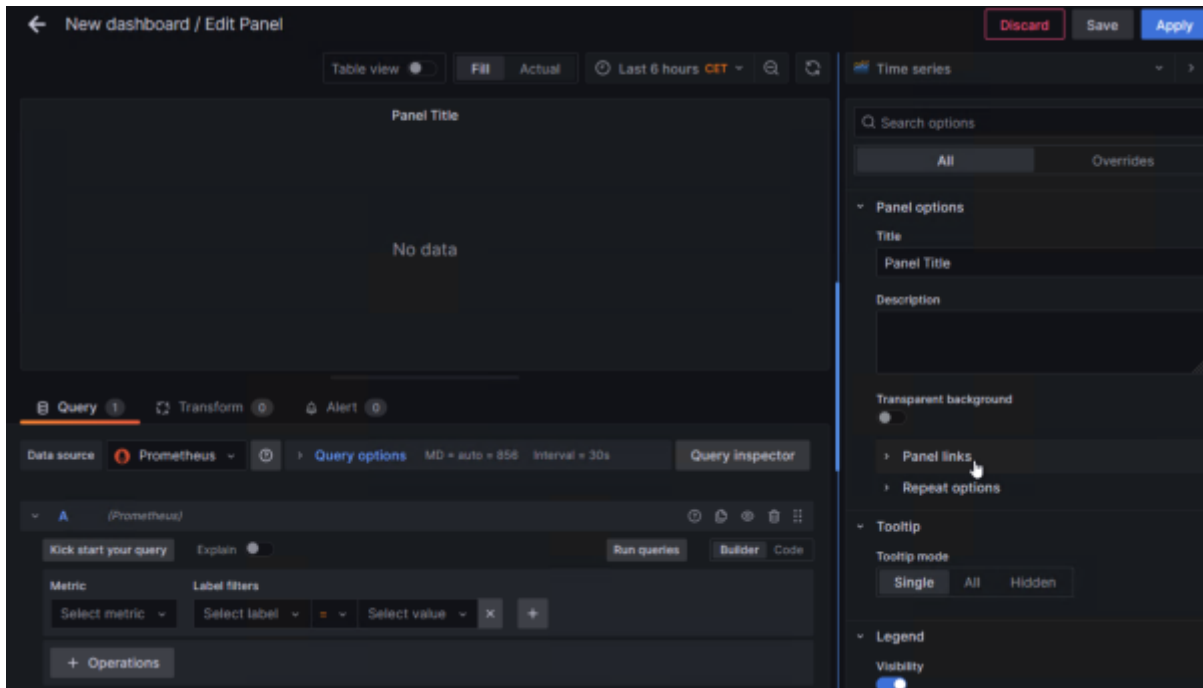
New dashboard / Edit Panel

Discard Save Apply

Table view Fill Actual Last 6 hours CET

Time series

Panel Title

No data

Search options

All Overrides

Panel options

Title

Panel Title

Description

Transparent background

Panel links

Repeat options

Tooltip

Tooltip mode

Single All Hidden

Legend

Visibility

Query 1 Transform 0 Alert 0

Data source Prometheus Query options MD = auto = 856 Interval = 30s Query inspector

A (Prometheus)

Kick start your query Explain Run queries Builder Code

Metric

Select metric

Label filters

Select label = Select value

+ Operations